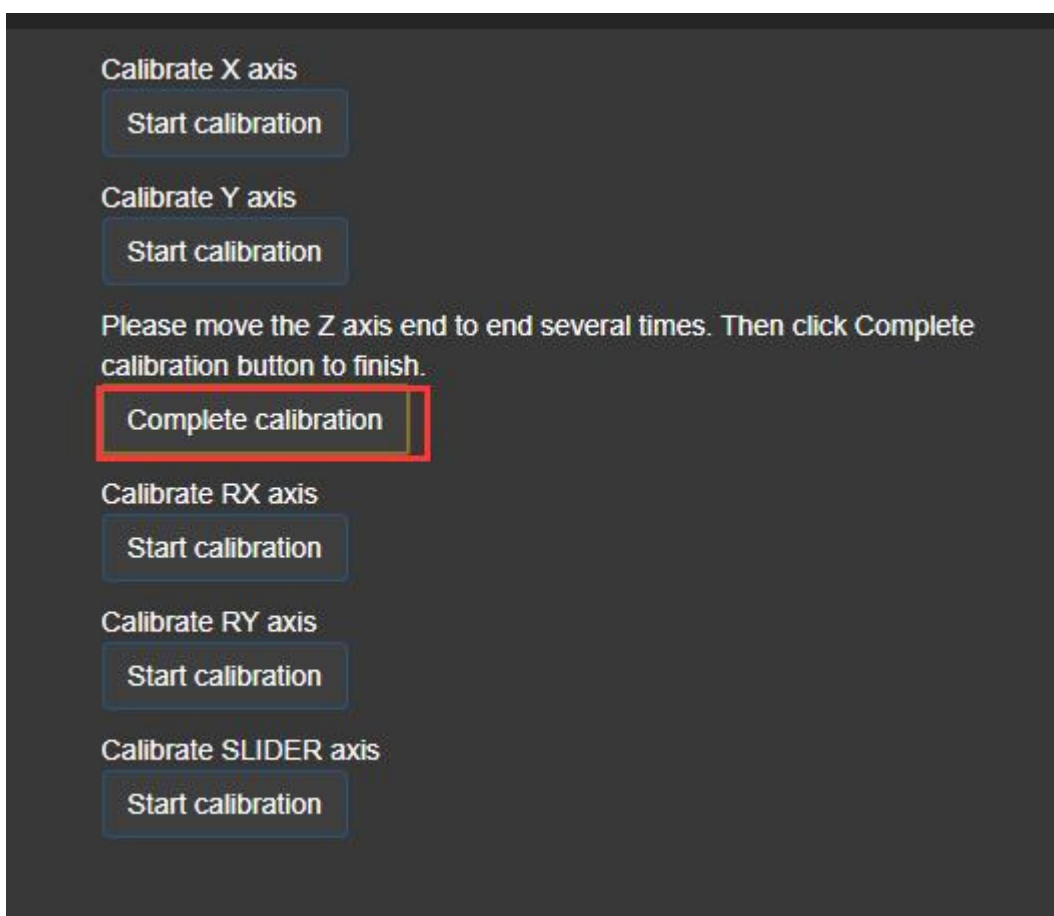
Calibrate X axis

Start calibration

Calibrate Y axis

Start calibration

Please move the Z axis end to end several times. Then click Complete calibration button to finish.

Complete calibration

Calibrate RX axis

Start calibration

Calibrate RY axis

Start calibration

Calibrate SLIDER axis

Start calibration